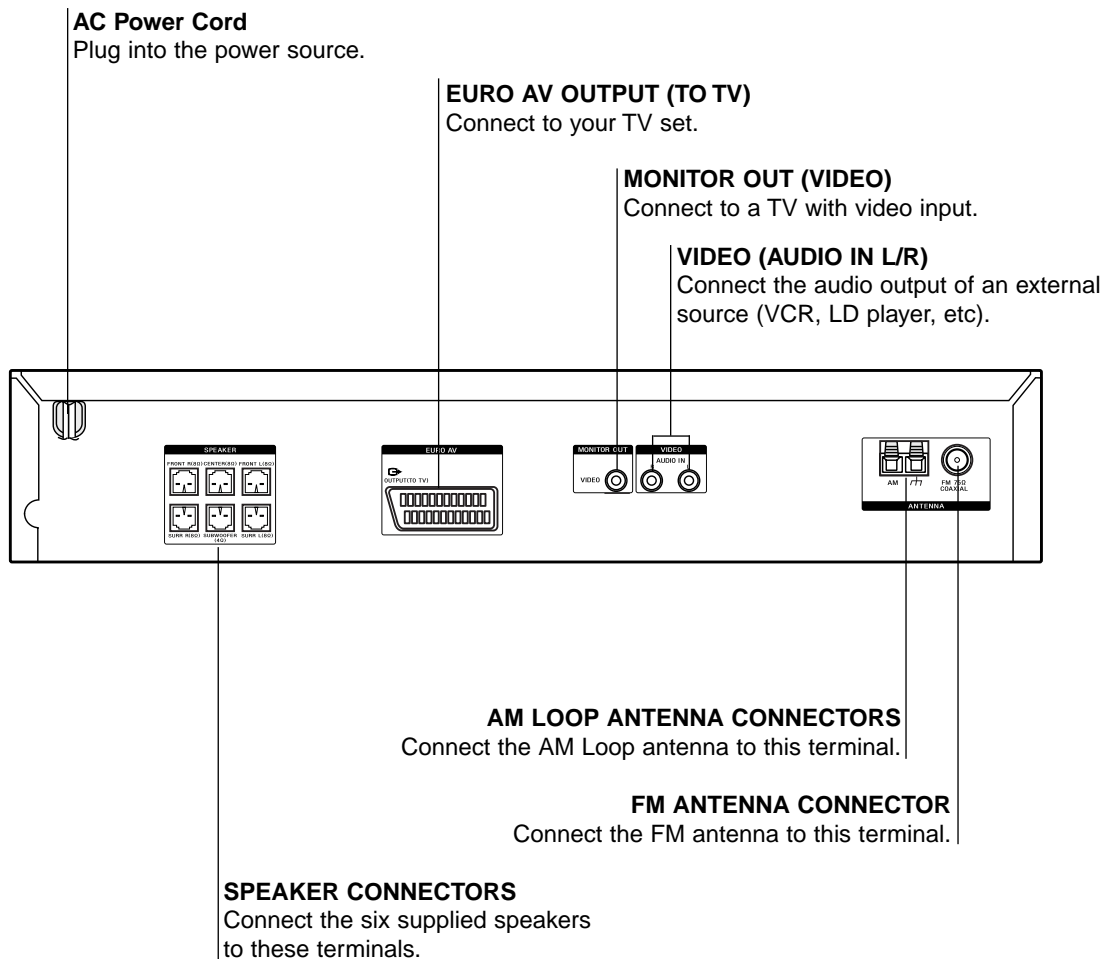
AC Power Cord
Plug into the power source.

EURO AV OUTPUT (TO TV)
Connect to your TV set.

MONITOR OUT (VIDEO)
Connect to a TV with video input.

VIDEO (AUDIO IN L/R)
Connect the audio output of an external source (VCR, LD player, etc).

SPEAKER

FRONT R(8Ω) CENTER(8Ω) FRONT L(8Ω)

SURR R(8Ω) SUBWOOFER (4Ω) SURR L(8Ω)

EURO AV

OUTPUT(TO TV)

MONITOR OUT

VIDEO

VIDEO

AUDIO IN

AM

FM 75Ω COAXIAL

ANTENNA

AM LOOP ANTENNA CONNECTORS
Connect the AM Loop antenna to this terminal.

FM ANTENNA CONNECTOR
Connect the FM antenna to this terminal.

SPEAKER CONNECTORS
Connect the six supplied speakers to these terminals.